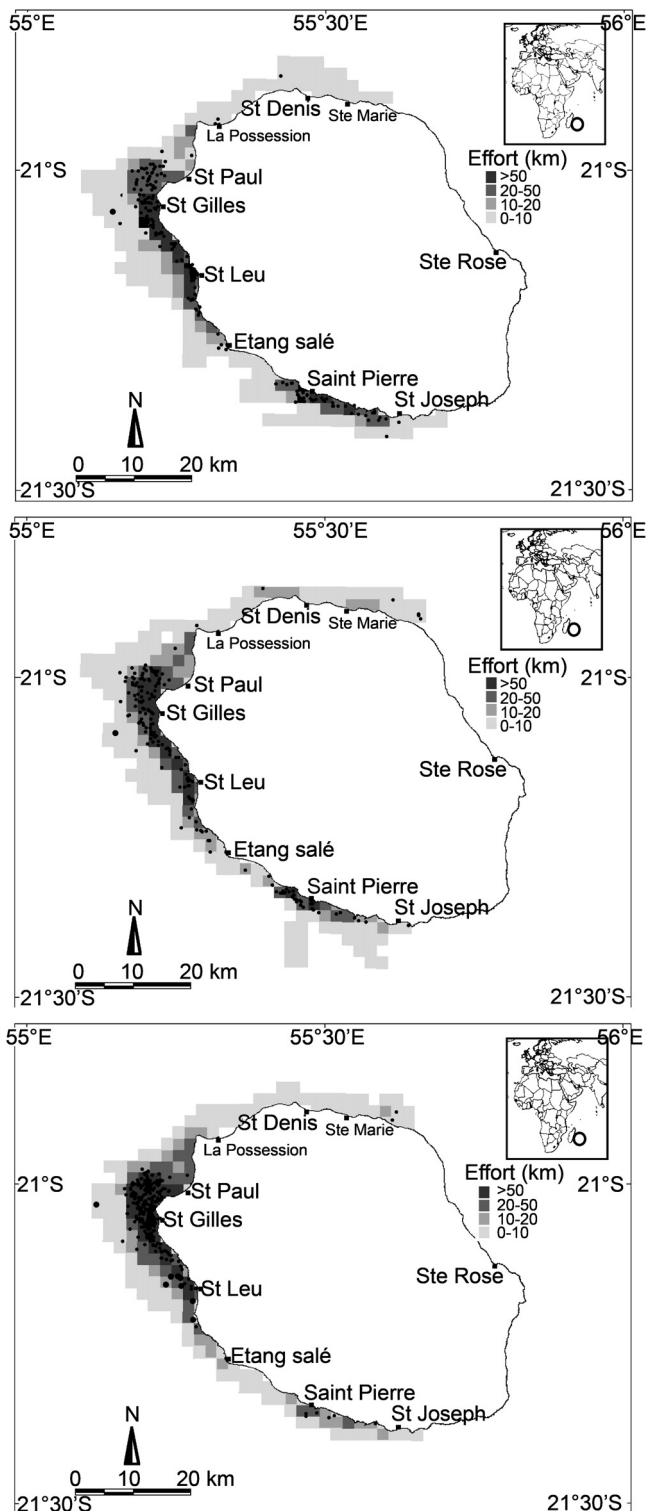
55°E
55°30'E
56°E
St Denis
Ste Marie
La Possession
21°S
21°S
Effort (km)
>50
20-50
10-20
0-10
St Paul
St Gilles
Ste Rose
St Leu
Etang salé
Saint Pierre
St Joseph
N
0 10 20 km
21°30'S
21°30'S

55°E
55°30'E
56°E
St Denis
Ste Marie
La Possession
21°S
21°S
Effort (km)
>50
20-50
10-20
0-10
St Paul
St Gilles
Ste Rose
St Leu
Etang salé
Saint Pierre
St Joseph
N
0 10 20 km
21°30'S
21°30'S

55°E
55°30'E
56°E
St Denis
Ste Marie
La Possession
21°S
21°S
Effort (km)
>50
20-50
10-20
0-10
St Paul
St Gilles
Ste Rose
St Leu
Etang salé
Saint Pierre
St Joseph
N
0 10 20 km
21°30'S
21°30'S